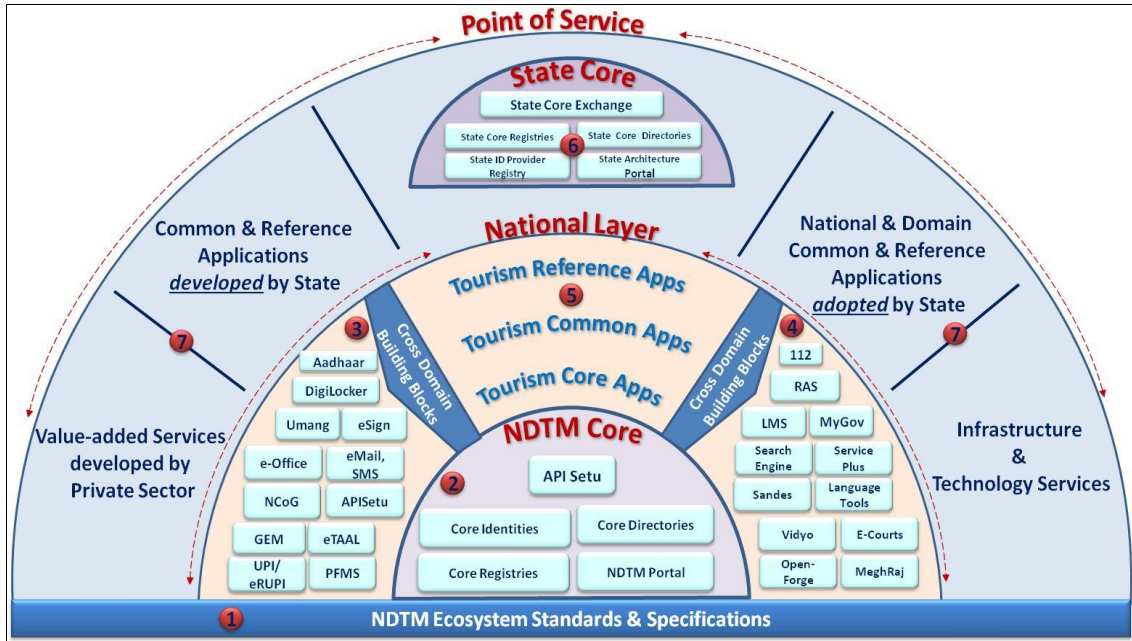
Point of Service

State Core

State Core Exchange

State Core Registries

State Core Directories

6

State ID Provider Registry

State Architecture Portal

Common & Reference Applications *developed* by State

National Layer

National & Domain Common & Reference Applications *adopted* by State

Tourism Reference Apps

5

Tourism Common Apps

Tourism Core Apps

3

Cross Domain Building Blocks

4

Cross Domain Building Blocks

7

7

Aadhaar

DigiLocker

Umang

eSign

e-Office

eMail, SMS

NCoG

APISetu

GEM

eTAAL

UPI/ eRUPI

PFMS

112

RAS

LMS

MyGov

Search Engine

Service Plus

Sandes

Language Tools

Vidyo

E-Courts

Open-Forge

MeghRaj

Value-added Services developed by Private Sector

Infrastructure & Technology Services

NDTM Core

2

API Setu

Core Identities

Core Directories

Core Registries

NDTM Portal

1

NDTM Ecosystem Standards & Specifications